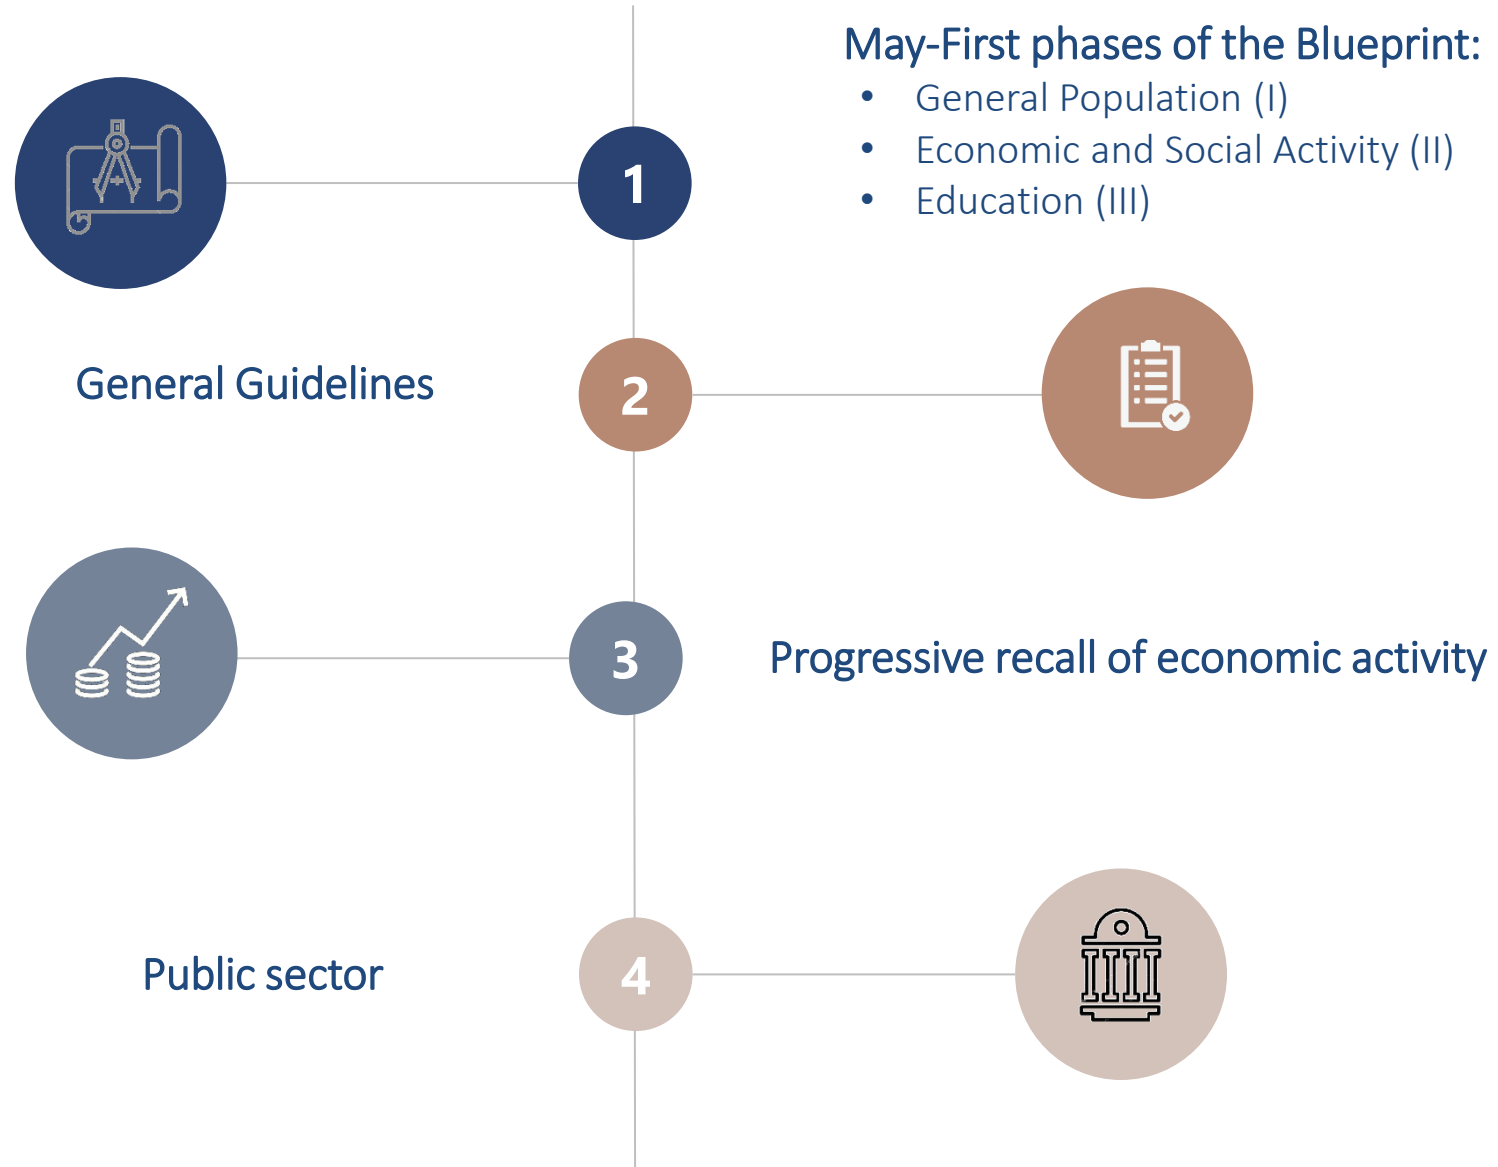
May-First phases of the Blueprint:
- General Population (I)
- Economic and Social Activity (II)
- Education (III)

1

General Guidelines

2

3

Progressive recall of economic activity

Public sector

4